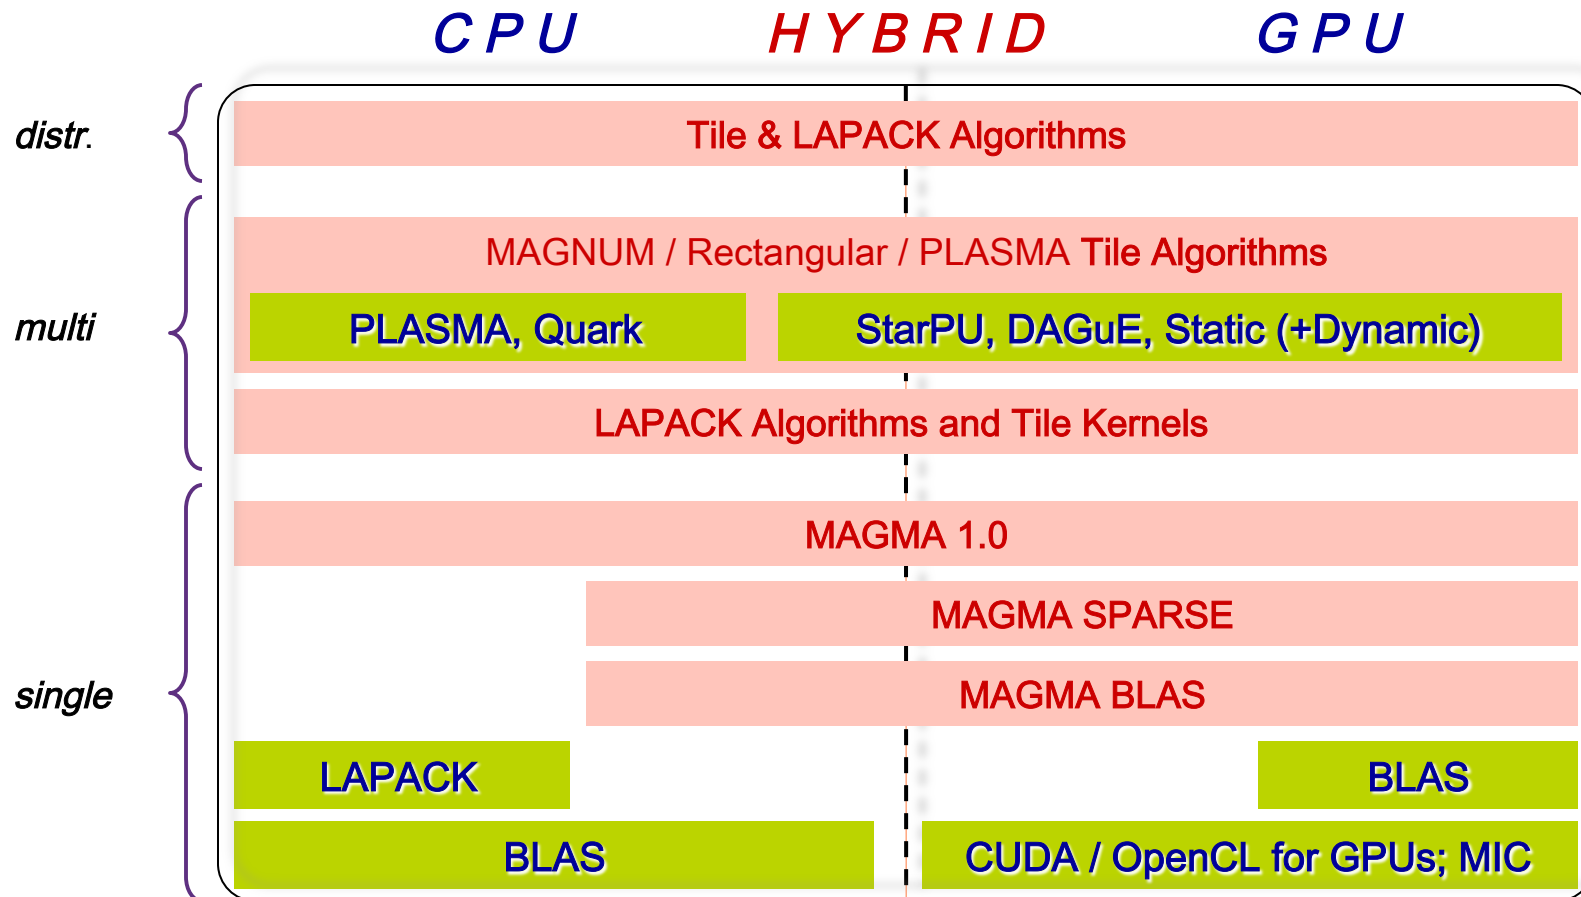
C P U    H Y B R I D    G P U

distr.

Tile & LAPACK Algorithms

multi

MAGNUM / Rectangular / PLASMA Tile Algorithms

PLASMA, Quark

StarPU, DAGuE, Static (+Dynamic)

LAPACK Algorithms and Tile Kernels

single

MAGMA 1.0

MAGMA SPARSE

MAGMA BLAS

LAPACK

BLAS

BLAS

CUDA / OpenCL for GPUs; MIC